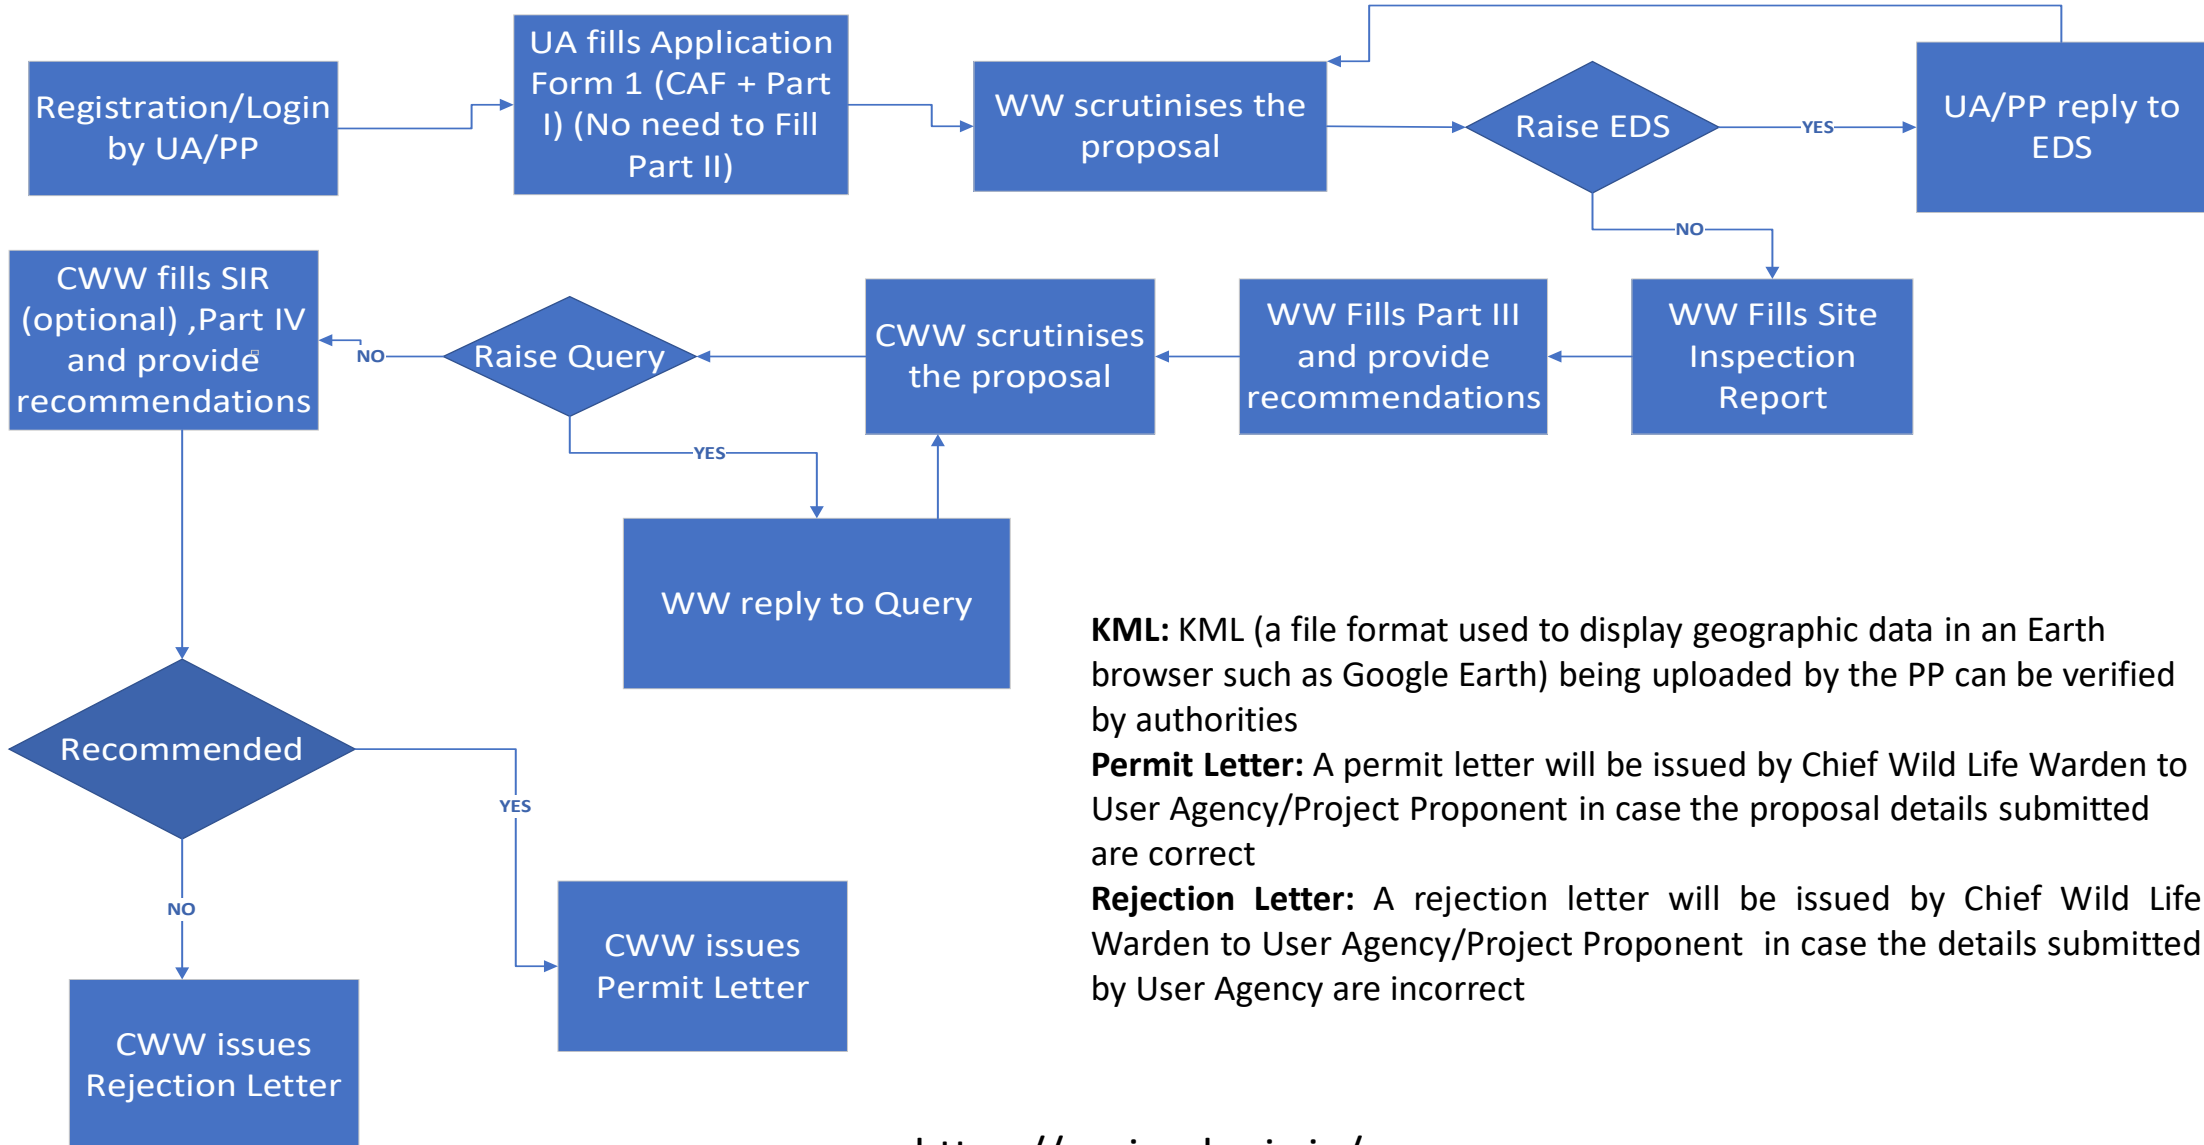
Registration/Login by UA/PP

UA fills Application Form 1 (CAF + Part I) (No need to Fill Part II)

WW scrutinises the proposal

Raise EDS

YES

UA/PP reply to EDS

NO

WW Fills Site Inspection Report

WW Fills Part III and provide recommendations

CWW scrutinises the proposal

Raise Query

NO

CWW fills SIR (optional) ,Part IV and provide recommendations

YES

WW reply to Query

Recommended

YES

NO

CWW issues Permit Letter

CWW issues Rejection Letter

**KML:** KML (a file format used to display geographic data in an Earth browser such as Google Earth) being uploaded by the PP can be verified by authorities
**Permit Letter:** A permit letter will be issued by Chief Wild Life Warden to User Agency/Project Proponent in case the proposal details submitted are correct
**Rejection Letter:** A rejection letter will be issued by Chief Wild Life Warden to User Agency/Project Proponent in case the details submitted by User Agency are incorrect

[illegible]